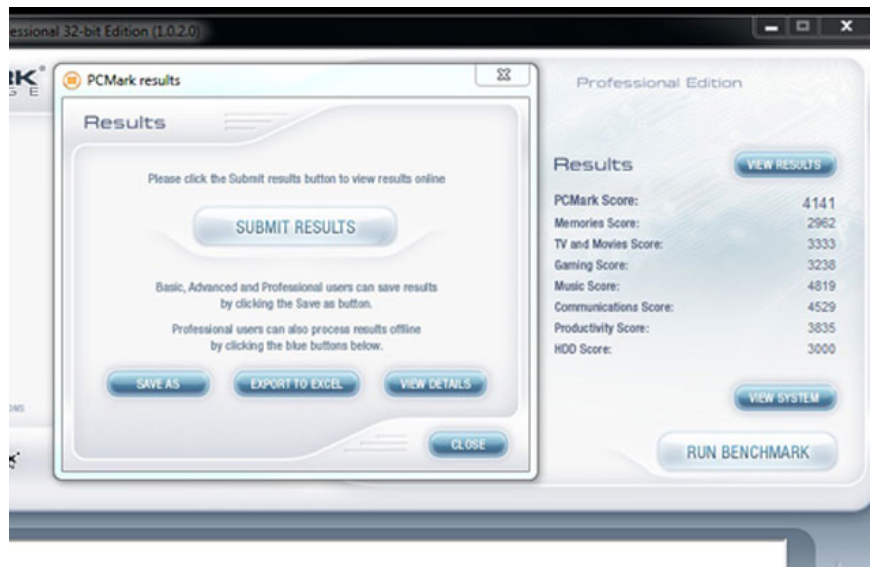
essional 32-bit Edition (1.0.2.0)

RK
E

PCMark results

Results

Please click the Submit results button to view results online

SUBMIT RESULTS

Basic, Advanced and Professional users can save results by clicking the Save as button.

Professional users can also process results offline by clicking the blue buttons below.

SAVE AS

EXPORT TO EXCEL

VIEW DETAILS

CLOSE

Professional Edition

Results

VIEW RESULTS

| | |
|---|---|
| PCMark Score: | 4141 |
| Memories Score: | 2962 |
| TV and Movies Score: | 3333 |
| Gaming Score: | 3238 |
| Music Score: | 4819 |
| Communications Score: | 4529 |
| Productivity Score: | 3835 |
| HDD Score: | 3000 |

VIEW SYSTEM

RUN BENCHMARK